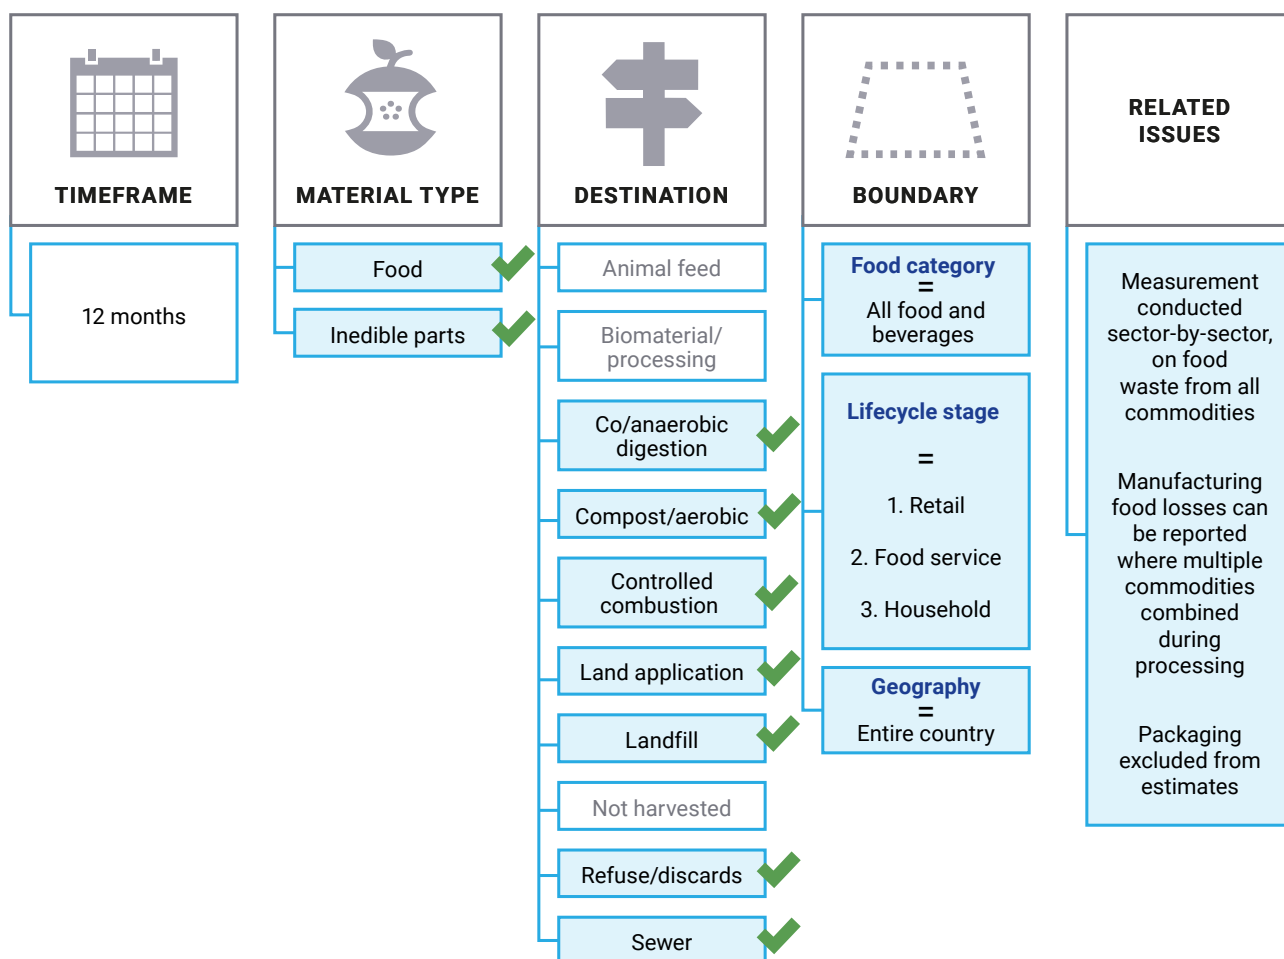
TIMEFRAME

12 months

MATERIAL TYPE

Food

Inedible parts

DESTINATION

Animal feed

Biomaterial/ processing

Co/anaerobic digestion

Compost/aerobic

Controlled combustion

Land application

Landfill

Not harvested

Refuse/discards

Sewer

BOUNDARY

Food category = All food and beverages

Lifecycle stage = 1. Retail 2. Food service 3. Household

Geography = Entire country

RELATED ISSUES

Measurement conducted sector-by-sector, on food waste from all commodities

Manufacturing food losses can be reported where multiple commodities combined during processing

Packaging excluded from estimates